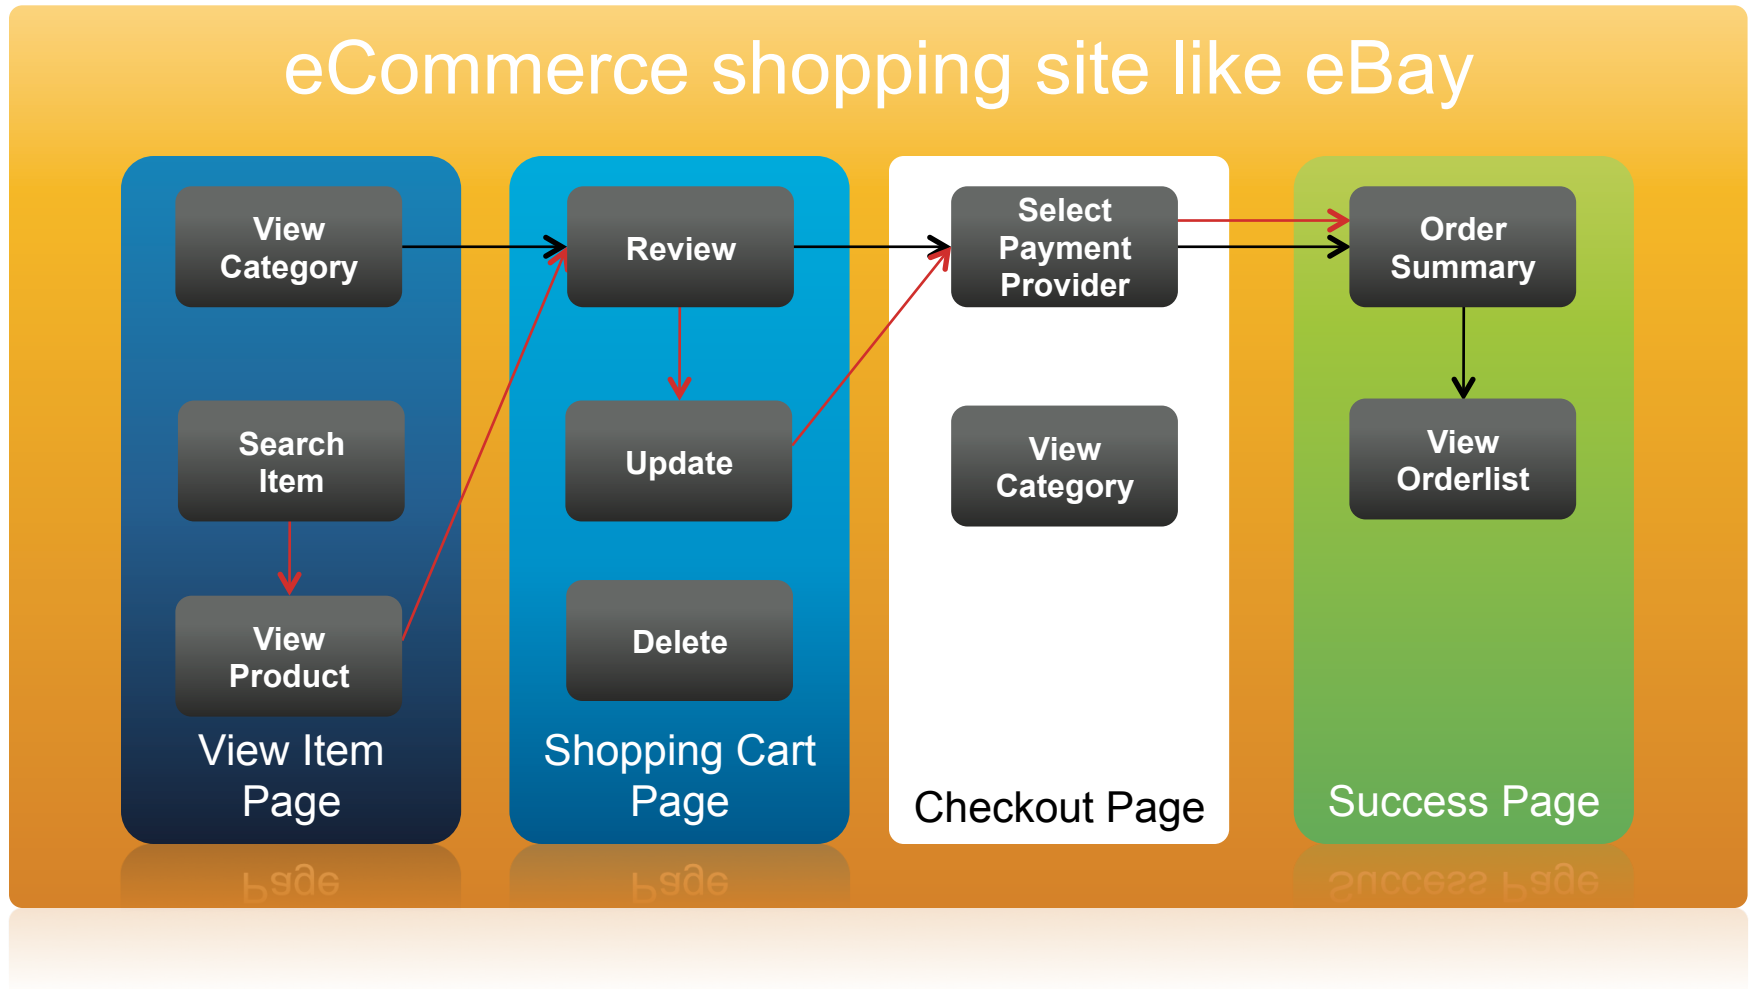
eCommerce shopping site like eBay

View Category

Search Item

View Product

View Item Page

Review

Update

Delete

Shopping Cart Page

Select Payment Provider

View Category

Checkout Page

Order Summary

View Orderlist

Success Page